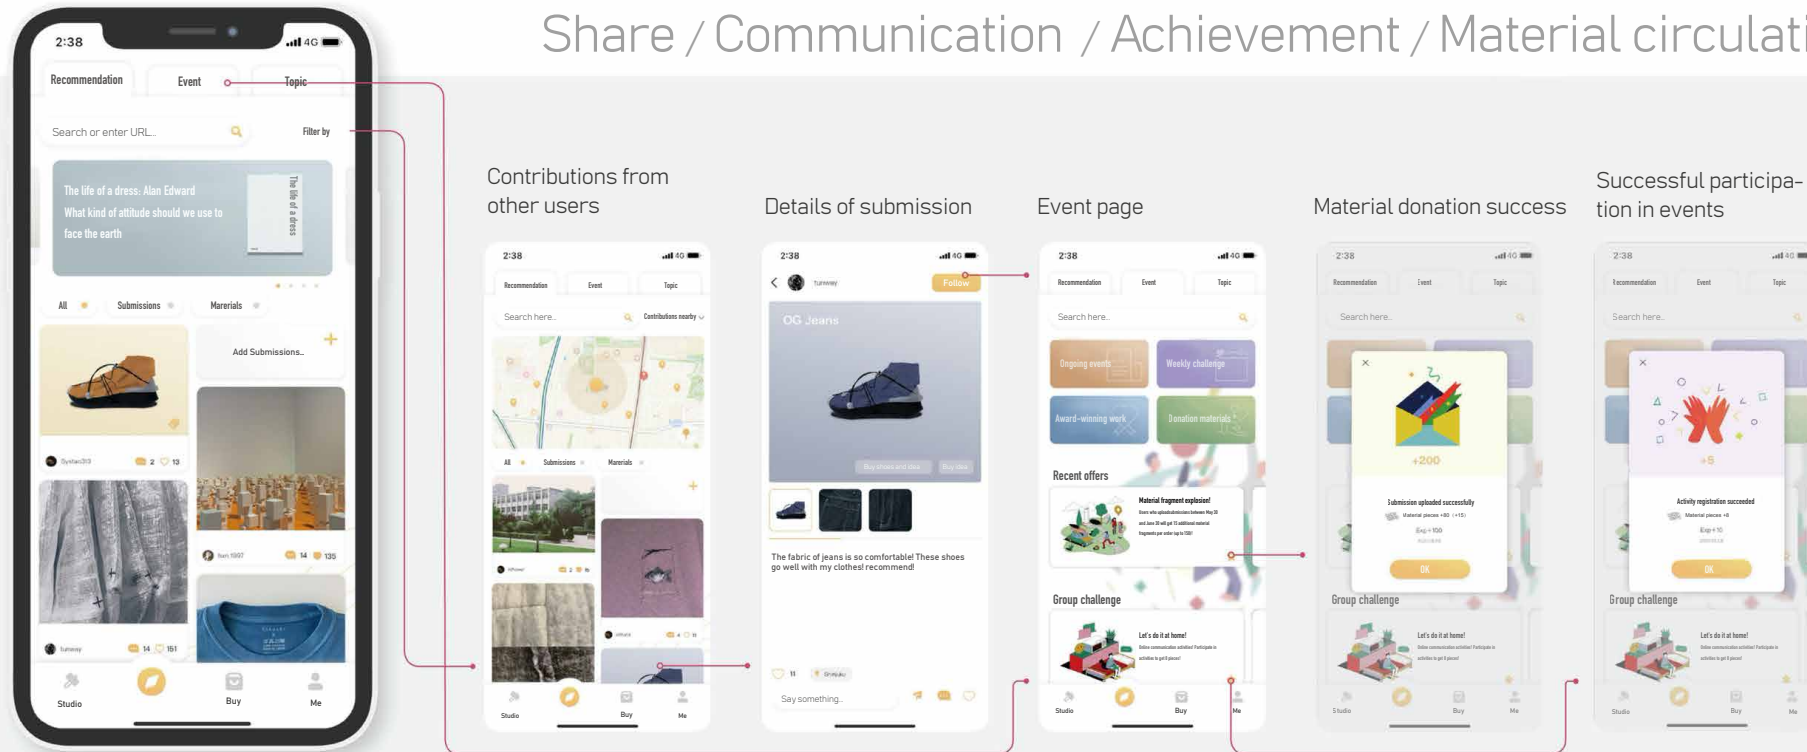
Share / Communication / Achievement / Material circulati

2:38
Recommendation
Event
Topic
Search or enter URL...
Filter by
The life of a dress: Alan Edward
What kind of attitude should we use to face the earth
The life of a dress
All
Submissions
Marerials
Add Submissions...
Systan313
2
13
Ivan 1997
14
135
tunway
14
151
Studio
Buy
Me

Contributions from other users

2:38
Recommendation
Event
Topic
Search here...
Contributions nearby
All
Submissions
Marerials
Studio
Buy
Me

Details of submission

2:38
tunway
Follow
OG Jeans
The fabric of jeans is so comfortable! These shoes go well with my clothes! recommend!
Say something...

Event page

2:38
Recommendation
Event
Topic
Search here...
Ongoing events
Weekly challenge
Award-winning work
Donation materials
Recent offers
Material fragment explosion!
Group challenge
Let's do it at home!
Studio
Buy
Me

Material donation success

2:38
Recommendation
Event
Topic
Search here...
+200
Submission uploaded successfully
OK
Group challenge
Let's do it at home!
Studio
Buy
Me

Successful participation in events

2:38
Recommendation
Event
Topic
Search here...
+5
Activity registration succeeded
OK
Group challenge
Let's do it at home!
Studio
Buy
Me